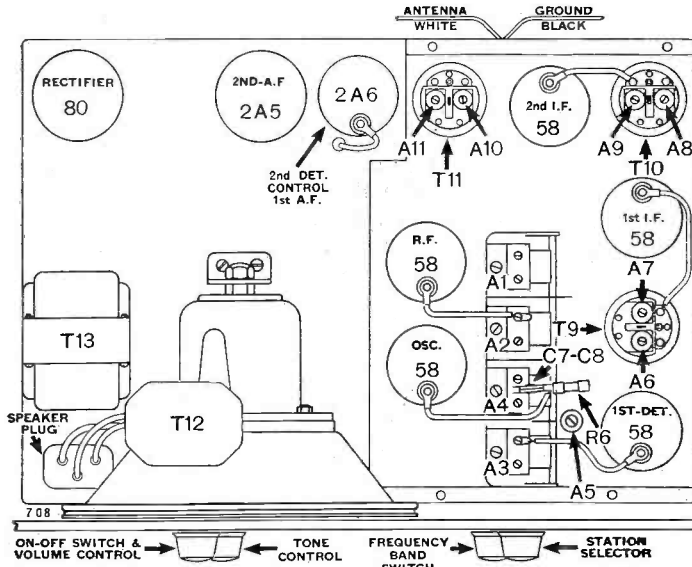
ANTENNA WHITE

GROUND BLACK

RECTIFIER 80

2ND-A.F 2A5

2A6

2nd DET. CONTROL 1st A.F.

A11

A10

T11

2nd I.F. 58

A9

A8

T10

1st I.F. 58

R.F. 58

A1

A2

A7

T9

OSC. 58

C7-C8

A4

A6

T13

T12

SPEAKER PLUG

R6

1ST-DET. 58

A3

A5

708

ON-OFF SWITCH & VOLUME CONTROL

TONE CONTROL

FREQUENCY BAND SWITCH

STATION SELECTOR